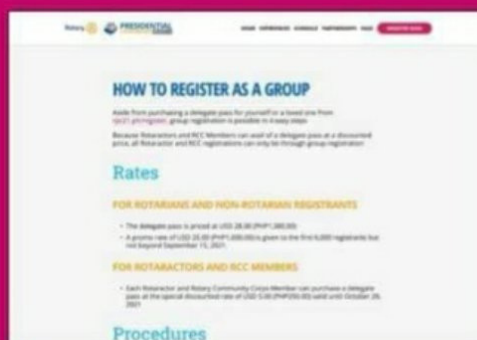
Rotary PRESIDENTIAL

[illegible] REGISTER NOW

HOW TO REGISTER AS A GROUP

Aside from purchasing a delegate pass for yourself or a loved one from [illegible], group registration is possible in 4 easy steps.

Because Rotaractors and RCC Members can avail of a delegate pass at a discounted price, all Rotaractor and RCC registrations can only be through group registration.

Rates

FOR ROTARIANS AND NON-ROTARIAN REGISTRANTS

• The delegate pass is priced at USD 28.00 (PHP1,380.00).

• A promo rate of USD 20.00 (PHP1,000.00) is given to the first 6,000 registrants but not beyond September 15, 2021.

FOR ROTARACTORS AND RCC MEMBERS

• Each Rotaractor and Rotary Community Corps Member can purchase a delegate pass at the special discounted rate of USD 5.00 (PHP250.00) valid until October 20, 2021.

Procedures